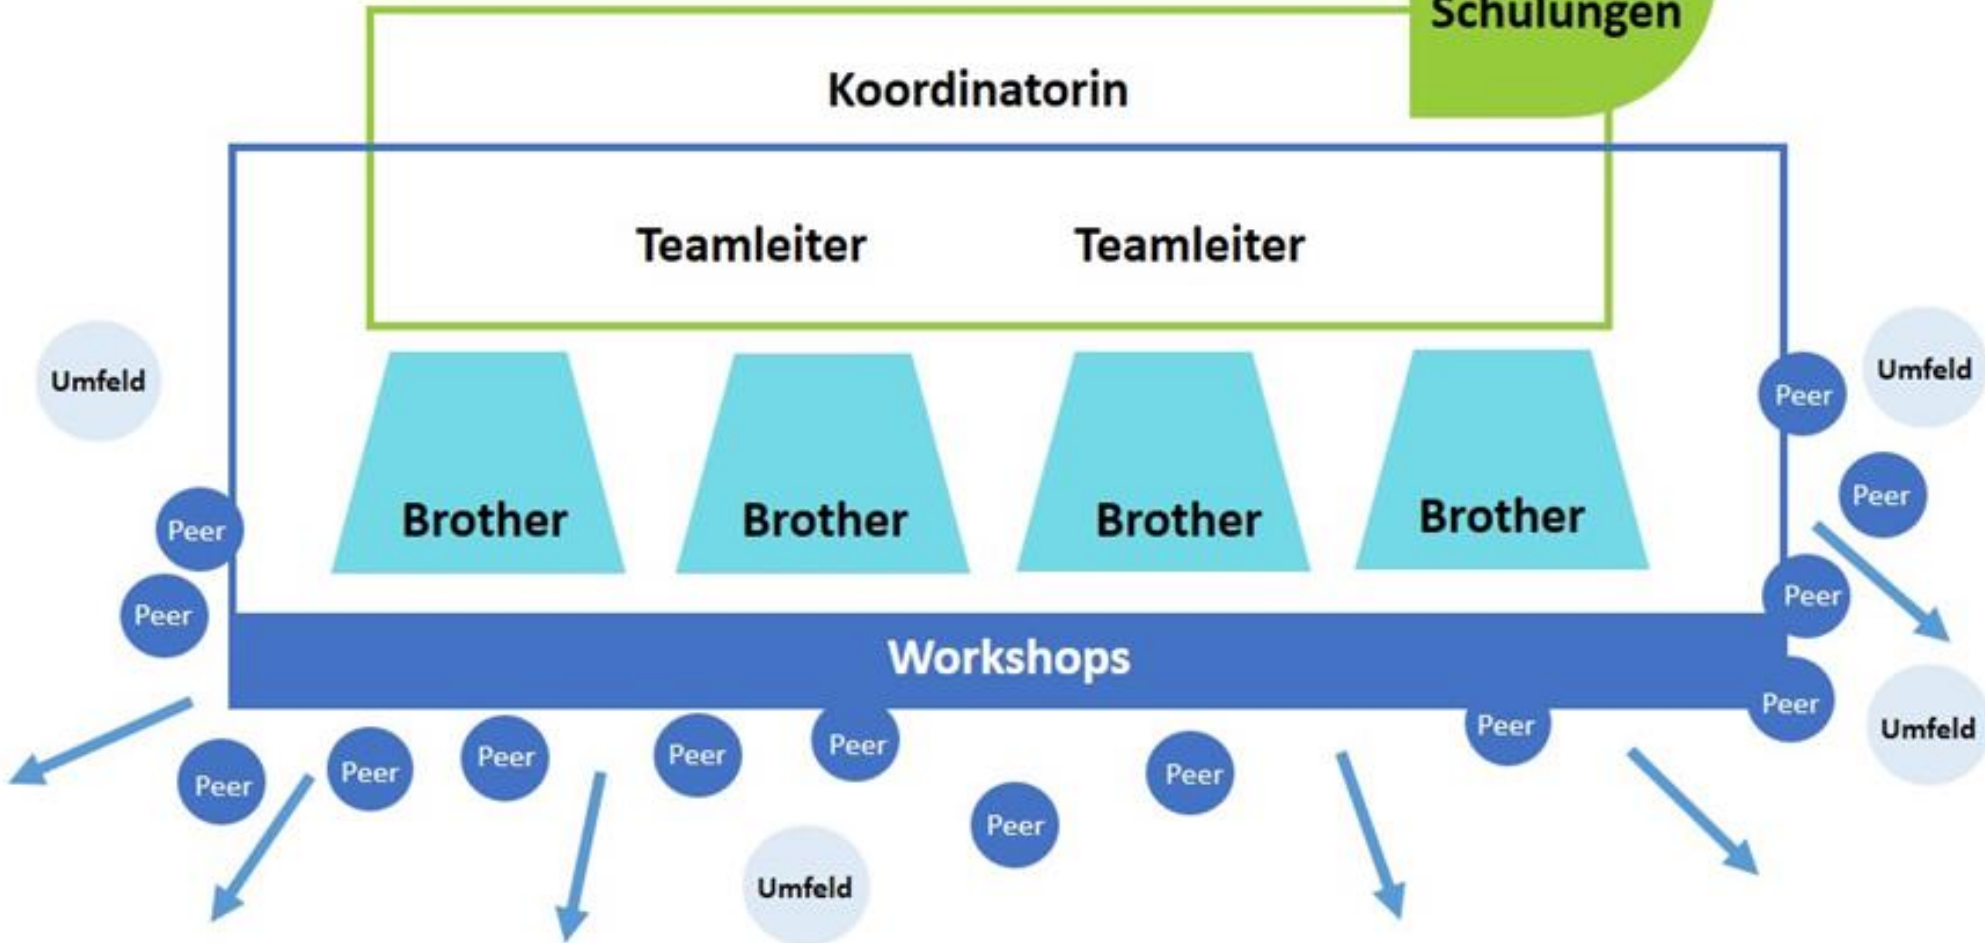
Schulungen

Koordinatorin

Teamleiter Teamleiter

Umfeld

Umfeld

Peer

Peer

Brother Brother Brother Brother

Peer

Peer

Peer

Workshops

Peer

Umfeld

Peer Peer Peer Peer Peer Peer Peer Peer

Peer

Umfeld